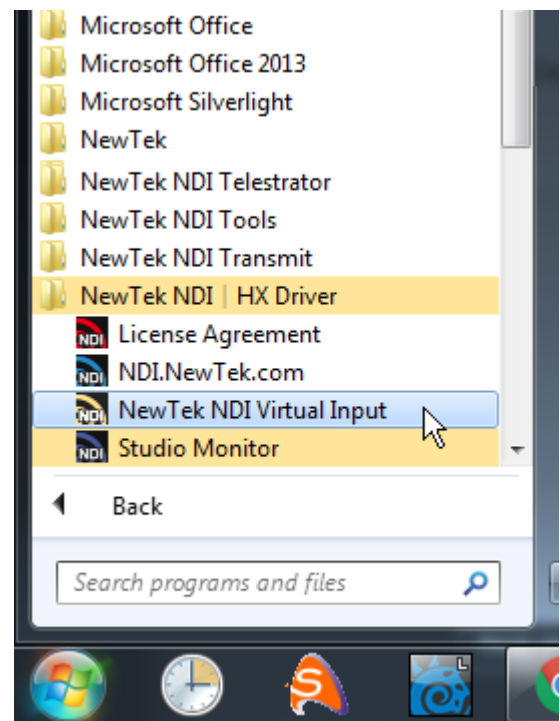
Microsoft Office
Microsoft Office 2013
Microsoft Silverlight
NewTek
NewTek NDI Telestrator
NewTek NDI Tools
NewTek NDI Transmit
NewTek NDI | HX Driver
NDI License Agreement
NDI NDI.NewTek.com
NDI NewTek NDI Virtual Input
NDI Studio Monitor
Back
Search programs and files